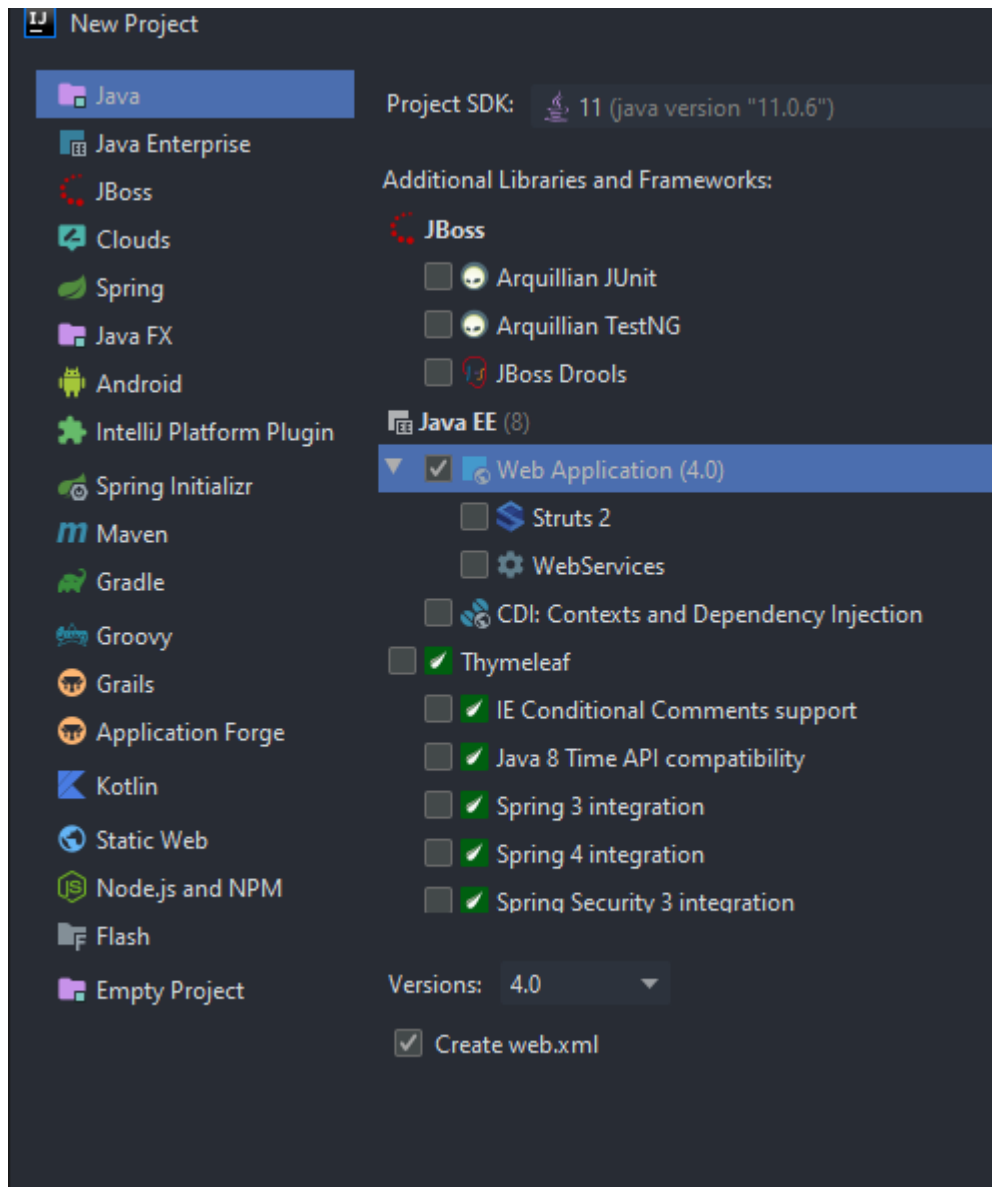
New Project

Java
Java Enterprise
JBoss
Clouds
Spring
Java FX
Android
IntelliJ Platform Plugin
Spring Initializr
Maven
Gradle
Groovy
Grails
Application Forge
Kotlin
Static Web
Node.js and NPM
Flash
Empty Project

Project SDK: 11 (java version "11.0.6")

Additional Libraries and Frameworks:

JBoss
Arquillian JUnit
Arquillian TestNG
JBoss Drools
Java EE (8)
Web Application (4.0)
Struts 2
WebServices
CDI: Contexts and Dependency Injection
Thymeleaf
IE Conditional Comments support
Java 8 Time API compatibility
Spring 3 integration
Spring 4 integration
Spring Security 3 integration

Versions: 4.0

Create web.xml